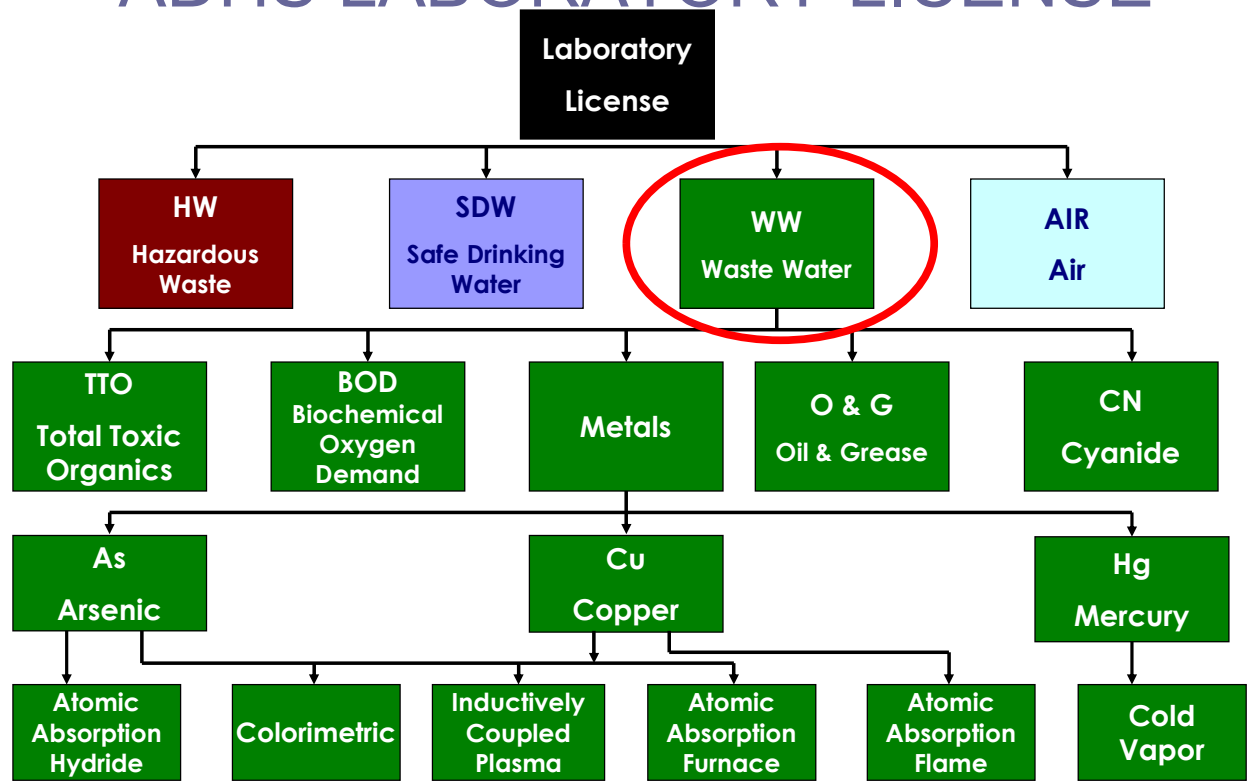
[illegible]

Laboratory License

HW
Hazardous Waste

SDW
Safe Drinking Water

WW
Waste Water

AIR
Air

TTO
Total Toxic Organics

BOD
Biochemical Oxygen Demand

Metals

O & G
Oil & Grease

CN
Cyanide

As
Arsenic

Cu
Copper

Hg
Mercury

Atomic Absorption Hydride

Colorimetric

Inductively Coupled Plasma

Atomic Absorption Furnace

Atomic Absorption Flame

Cold Vapor